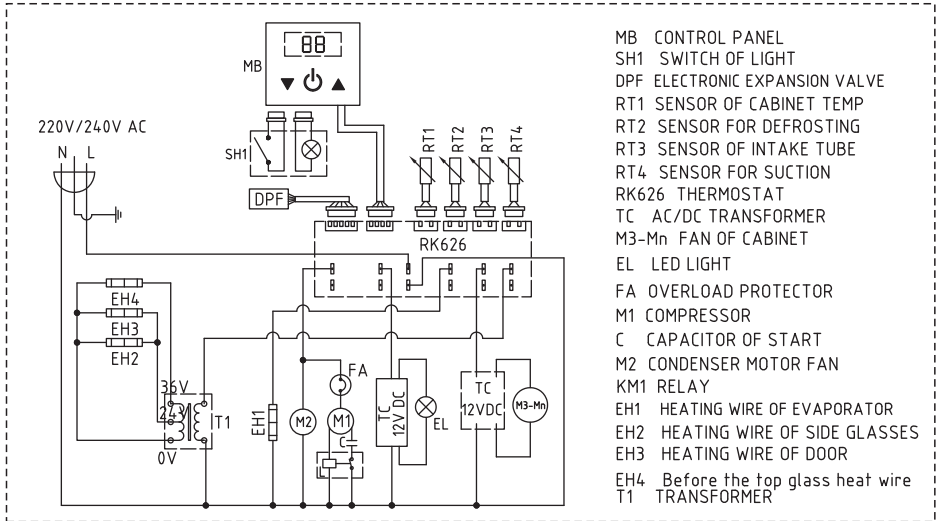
88

MB

220V/240V AC

N L

SH1

DPF

RT1 RT2 RT3 RT4

RK626

EH4
EH3
EH2

36V
24V
0V

T1

EH1

M2

FA

M1

C

TC 12V DC

EL

TC 12VDC

M3-Mn

MB CONTROL PANEL
SH1 SWITCH OF LIGHT
DPF ELECTRONIC EXPANSION VALVE
RT1 SENSOR OF CABINET TEMP
RT2 SENSOR FOR DEFROSTING
RT3 SENSOR OF INTAKE TUBE
RT4 SENSOR FOR SUCTION
RK626 THERMOSTAT
TC AC/DC TRANSFORMER
M3-Mn FAN OF CABINET
EL LED LIGHT
FA OVERLOAD PROTECTOR
M1 COMPRESSOR
C CAPACITOR OF START
M2 CONDENSER MOTOR FAN
KM1 RELAY
EH1 HEATING WIRE OF EVAPORATOR
EH2 HEATING WIRE OF SIDE GLASSES
EH3 HEATING WIRE OF DOOR
EH4 Before the top glass heat wire
T1 TRANSFORMER